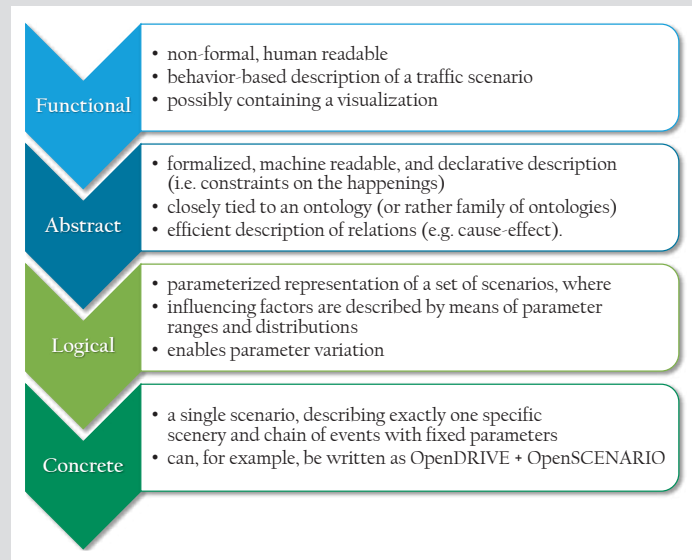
Functional

• non-formal, human readable
• behavior-based description of a traffic scenario
• possibly containing a visualization

Abstract

• formalized, machine readable, and declarative description (i.e. constraints on the happenings)
• closely tied to an ontology (or rather family of ontologies)
• efficient description of relations (e.g. cause-effect).

Logical

• parameterized representation of a set of scenarios, where
• influencing factors are described by means of parameter ranges and distributions
• enables parameter variation

Concrete

• a single scenario, describing exactly one specific scenery and chain of events with fixed parameters
• can, for example, be written as OpenDRIVE + OpenSCENARIO